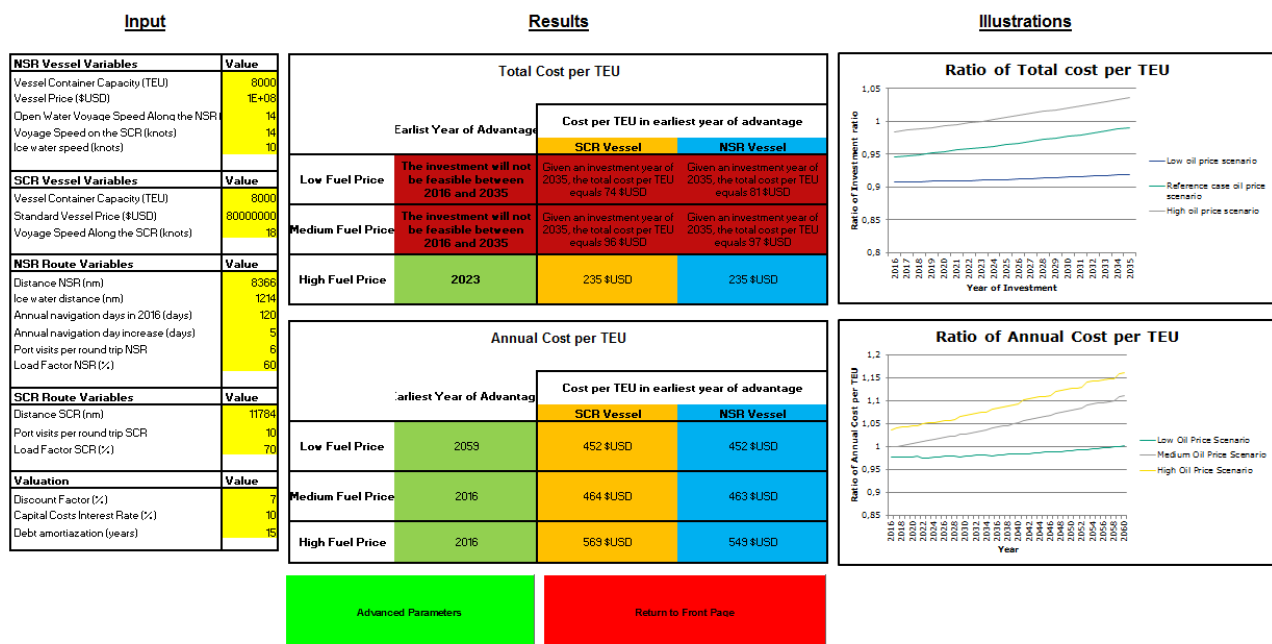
Input

Results

Illustrations

| NSR Vessel Variables | Value |
|---|---|
| Vessel Container Capacity (TEU) | 8000 |
| Vessel Price ($USD) | 1E+08 |
| Open Water Voyage Speed Along the NSR | 14 |
| Voyage Speed on the SCR (knots) | 14 |
| Ice water speed (knots) | 10 |

| SCR Vessel Variables | Value |
|---|---|
| Vessel Container Capacity (TEU) | 8000 |
| Standard Vessel Price ($USD) | 80000000 |
| Voyage Speed Along the SCR (knots) | 18 |

| NSR Route Variables | Value |
|---|---|
| Distance NSR (nm) | 8366 |
| Ice water distance (nm) | 1214 |
| Annual navigation days in 2016 (days) | 120 |
| Annual navigation day increase (days) | 5 |
| Port visits per round trip NSR | 6 |
| Load Factor NSR (%) | 60 |

| SCR Route Variables | Value |
|---|---|
| Distance SCR (nm) | 11784 |
| Port visits per round trip SCR | 10 |
| Load Factor SCR (%) | 70 |

| Valuation | Value |
|---|---|
| Discount Factor (%) | 7 |
| Capital Costs Interest Rate (%) | 10 |
| Debt amortiazation (years) | 15 |

Total Cost per TEU

| | Earlist Year of Advantage | Cost per TEU in earliest year of advantage: SCR Vessel | NSR Vessel |
|---|---|---|---|
| Low Fuel Price | The investment will not be feasible between 2016 and 2035 | Given an investment year of 2035, the total cost per TEU equals 74 $USD | Given an investment year of 2035, the total cost per TEU equals 81 $USD |
| Medium Fuel Price | The investment will not be feasible between 2016 and 2035 | Given an investment year of 2035, the total cost per TEU equals 96 $USD | Given an investment year of 2035, the total cost per TEU equals 97 $USD |
| High Fuel Price | 2023 | 235 $USD | 235 $USD |

Annual Cost per TEU

| | Earliest Year of Advantage | Cost per TEU in earliest year of advantage: SCR Vessel | NSR Vessel |
|---|---|---|---|
| Low Fuel Price | 2059 | 452 $USD | 452 $USD |
| Medium Fuel Price | 2016 | 464 $USD | 463 $USD |
| High Fuel Price | 2016 | 569 $USD | 549 $USD |

Advanced Parameters

Return to Front Page

Ratio of Total cost per TEU

1,05 1 0,95 0,9 0,85 0,8

Ratio of Investment ratio

2016 2017 2018 2019 2020 2021 2022 2023 2024 2025 2026 2027 2028 2029 2030 2031 2032 2033 2034 2035

Year of Investment

Low oil price scenario
Reference case oil price scenario
High oil price scenario

Ratio of Annual Cost per TEU

1,2 1,15 1,1 1,05 1 0,95 0,9 0,85

Ratio of Annual Cost per TEU

2016 2018 2020 2022 2024 2026 2028 2030 2032 2034 2036 2038 2040 2042 2044 2046 2048 2050 2052 2054 2056 2058 2060

Year

Low Oil Price Scenario
Medium Oil Price Scenario
High Oil Price Scenario